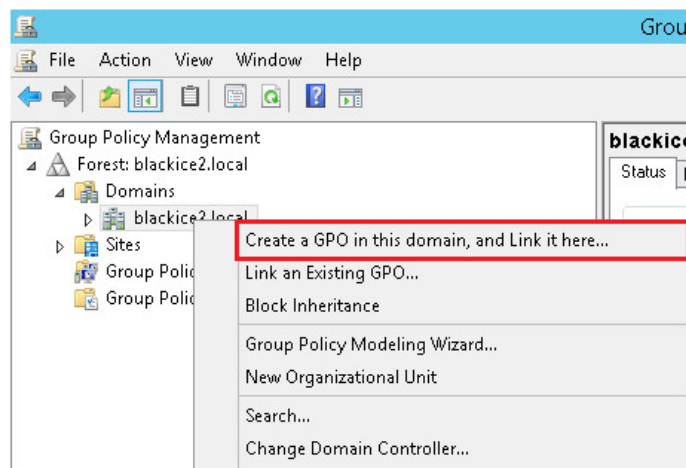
Grou

File Action View Window Help

Group Policy Management
Forest: blackice2.local
Domains
blackice2.local
Sites
Group Polic
Group Polic

blackice
Status

Create a GPO in this domain, and Link it here...
Link an Existing GPO...
Block Inheritance
Group Policy Modeling Wizard...
New Organizational Unit
Search...
Change Domain Controller...